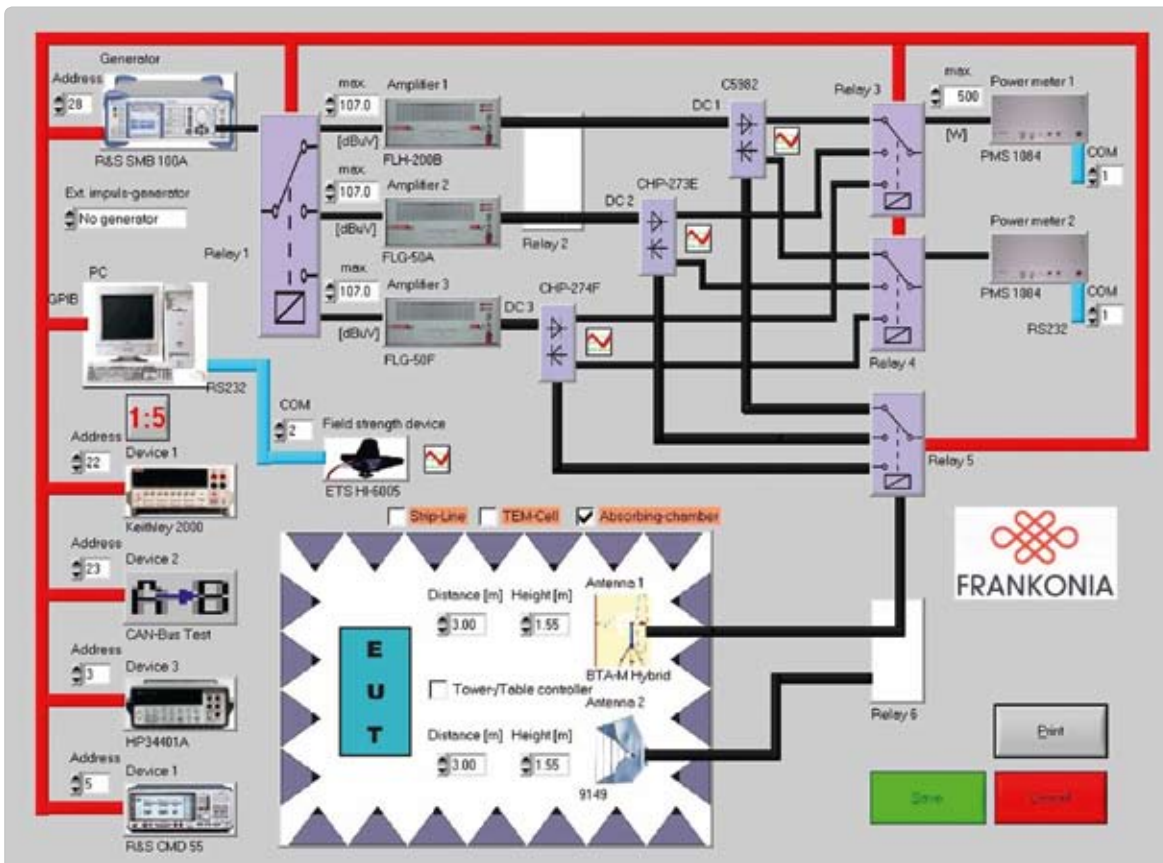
Generator

Address

28

R&S SMB 100A

Ext. impuls-generator

No generator

PC

GPIB

RS232

1:5

Address

22

Device 1

Keithley 2000

Address

23

Device 2

CAN-Bus Test

Address

3

Device 3

HP34401A

Address

5

Device 1

R&S CMD 55

Relay 1

max.

107.0

[dBuV]

Amplifier 1

FLH-200B

max.

107.0

[dBuV]

Amplifier 2

FLG-50A

max.

107.0

[dBuV]

Amplifier 3

FLG-50F

Relay 2

C5982

DC 1

CHP-273E

DC 2

CHP-274F

DC 3

COM

2

Field strength device

ETS HI-6005

Relay 3

max.

500

[W]

Power meter 1

PMS 1084

COM

1

Power meter 2

PMS 1084

COM

1

RS232

Relay 4

Relay 5

Strip-Line

TEM-Cell

Absorbing-chamber

E
U
T

Distance [m]

3.00

Height [m]

1.55

Antenna 1

BTA-M Hybrid

Tower-/Table controller

Antenna 2

Distance [m]

3.00

Height [m]

1.55

9149

Relay 6

FRANKONIA

Print

Save

Cancel